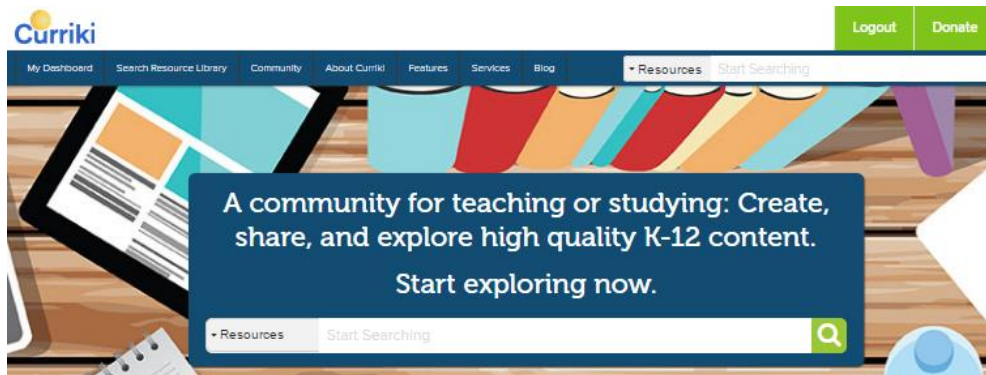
Curriki

Logout Donate

My Dashboard Search Resource Library Community About Curriki Features Services Blog

▾Resources Start Searching

A community for teaching or studying: Create, share, and explore high quality K-12 content.

Start exploring now.

▾Resources Start Searching